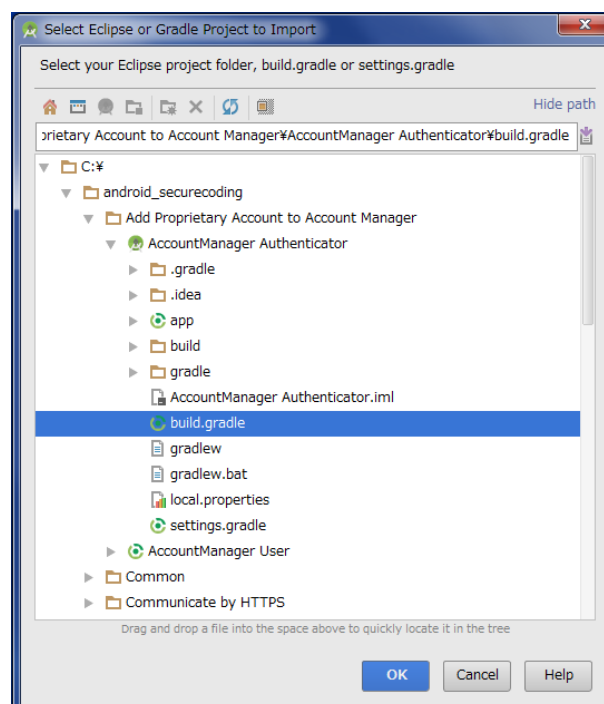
Select Eclipse or Gradle Project to Import

Select your Eclipse project folder, build.gradle or settings.gradle

Hide path

prietary Account to Account Manager¥AccountManager Authenticator¥build.gradle

C:¥
android_securecoding
Add Proprietary Account to Account Manager
AccountManager Authenticator
.gradle
.idea
app
build
gradle
AccountManager Authenticator.iml
build.gradle
gradlew
gradlew.bat
local.properties
settings.gradle
AccountManager User
Common
Communicate by HTTPS

Drag and drop a file into the space above to quickly locate it in the tree

OK
Cancel
Help